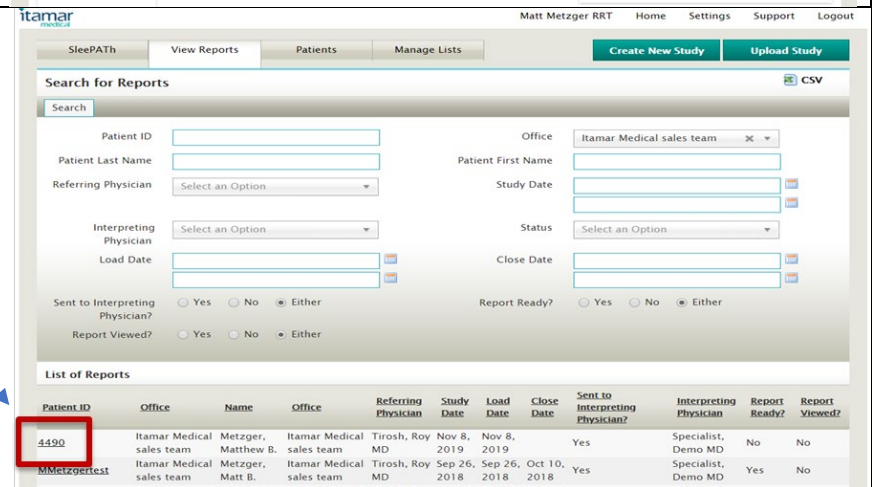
itamar medical

Matt Metzger RRT Home Settings Support Logout

SleePATh View Reports Patients Manage Lists

Create New Study Upload Study

Search for Reports

CSV

Search

Patient ID
Patient Last Name
Referring Physician Select an Option
Interpreting Physician Select an Option
Load Date
Sent to Interpreting Physician? Yes No Either
Report Viewed? Yes No Either

Office Itamar Medical sales team
Patient First Name
Study Date
Status Select an Option
Close Date
Report Ready? Yes No Either

List of Reports

| Patient ID | Office | Name | Office | Referring Physician | Study Date | Load Date | Close Date | Sent to Interpreting Physician? | Interpreting Physician | Report Ready? | Report Viewed? |
|---|---|---|---|---|---|---|---|---|---|---|---|
| 4490 | Itamar Medical sales team | Metzger, Matthew B. | Itamar Medical sales team | Tirosh, Roy MD | Nov 8, 2019 | Nov 8, 2019 | | Yes | Specialist, Demo MD | No | No |
| MMetzgertest | Itamar Medical sales team | Metzger, Matt B. | Itamar Medical sales team | Tirosh, Roy MD | Sep 26, 2018 | Sep 26, 2018 | Oct 10, 2018 | Yes | Specialist, Demo MD | Yes | No |